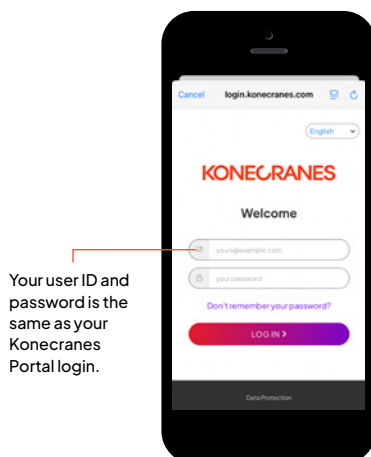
Your user ID and password is the same as your Konecranes Portal login.

Cancel login.konecranes.com

English

KONECRANES

Welcome

yours@example.com

your password

Don't remember your password?

LOG IN >

Data Protection